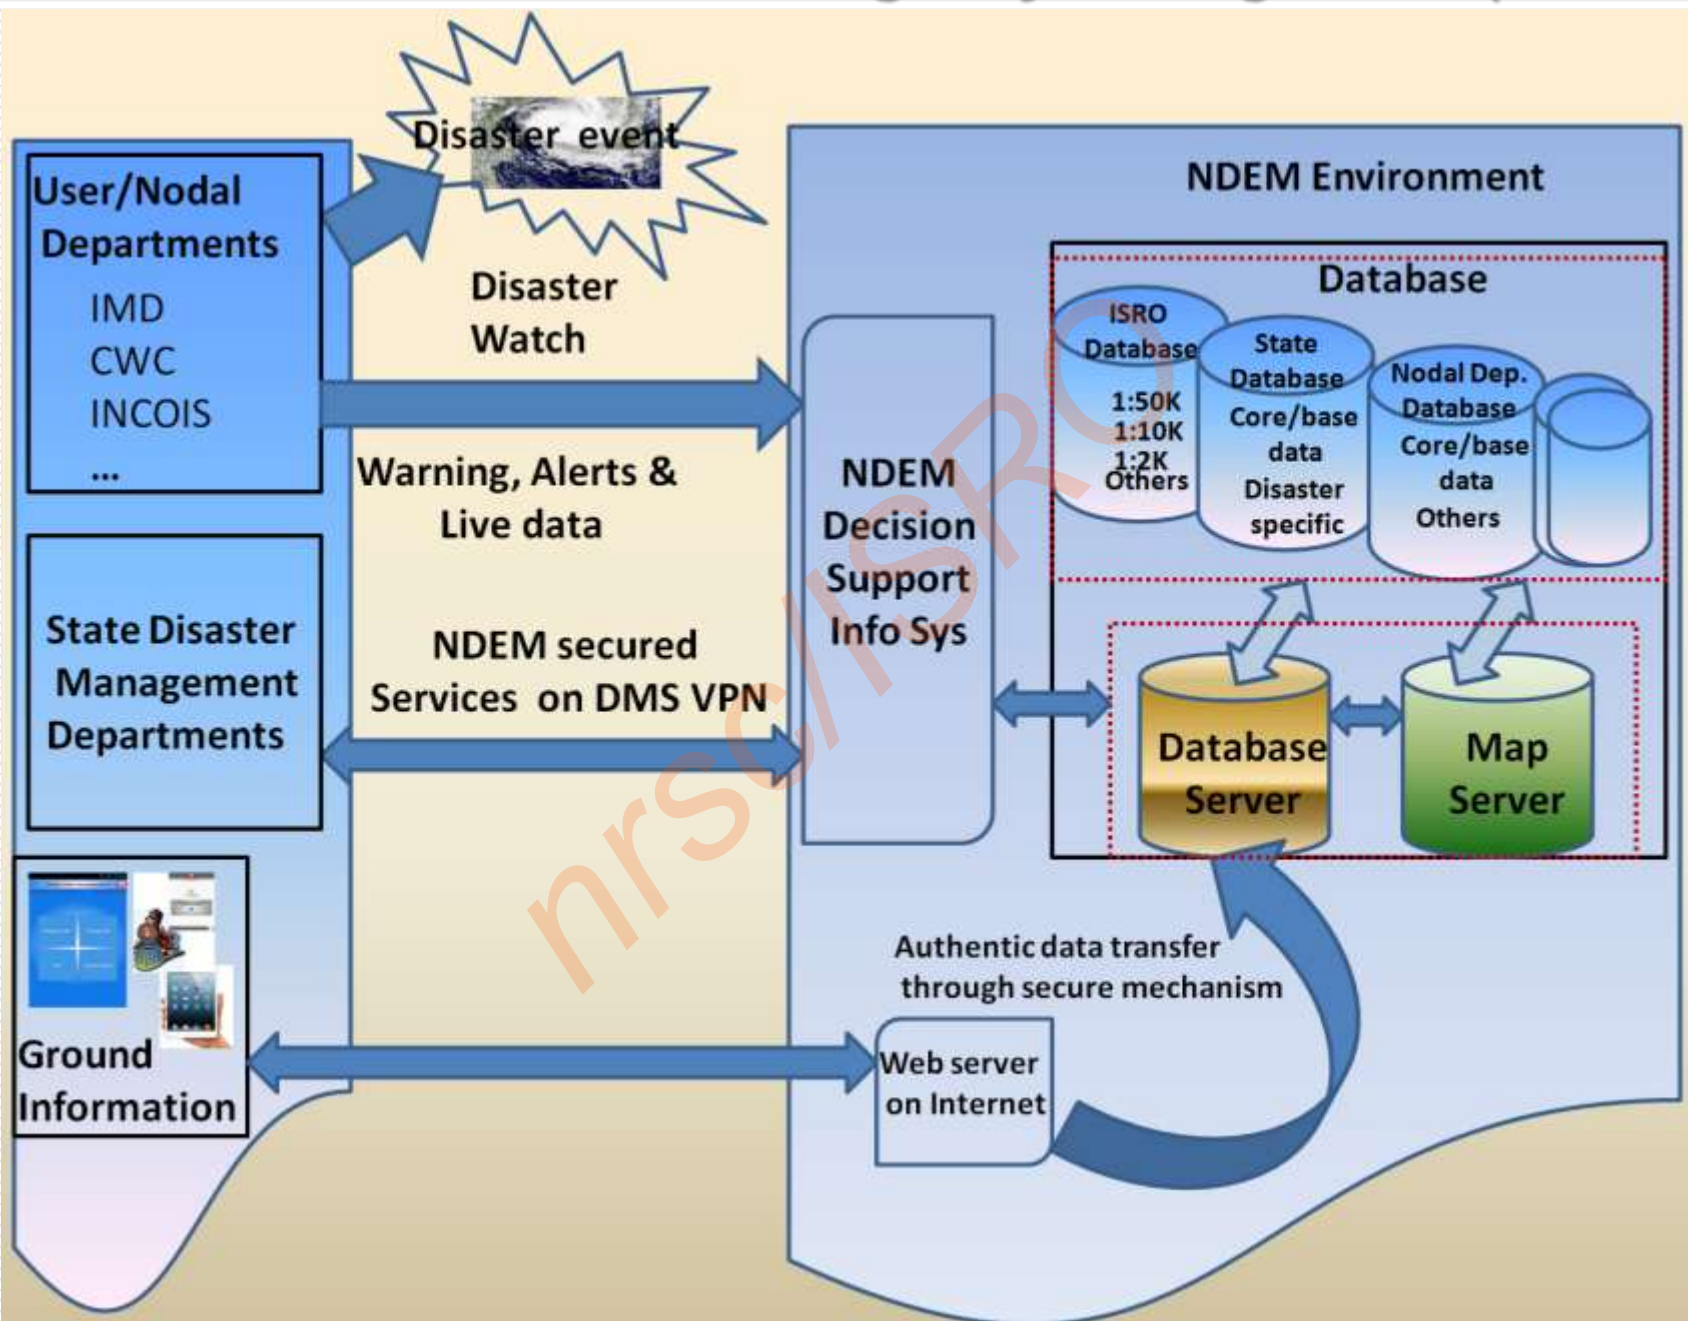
Disaster event

User/Nodal Departments
IMD
CWC
INCOIS
...

Disaster Watch

Warning, Alerts & Live data

NDEM secured Services on DMS VPN

State Disaster Management Departments

Ground Information

NDEM Environment

Database

ISRO Database
1:50K
1:10K
1:2K
Others

State Database
Core/base data
Disaster specific

Nodal Dep. Database
Core/base data
Others

NDEM Decision Support Info Sys

Database Server

Map Server

Authentic data transfer through secure mechanism

Web server on Internet

nrsc/ISRO